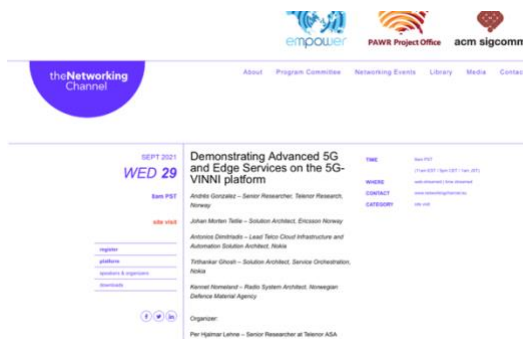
empower

PAWR Project Office

acm sigcomm

theNetworking Channel

About Program Committee Networking Events Library Media Contac

SEPT 2021
WED 29

8am PST

site visit

register
platform
speakers & organizers
downloads

Demonstrating Advanced 5G and Edge Services on the 5G-VINNI platform

Andrés Gonzalez – Senior Researcher, Telenor Research, Norway

Johan Morten Tellie – Solution Architect, Ericsson Norway

Antonios Dimitriadis – Lead Telco Cloud Infrastructure and Automation Solution Architect, Nokia

Tirthankar Ghosh – Solution Architect, Service Orchestration, Nokia

Kennet Nomeland – Radio System Architect, Norwegian Defence Material Agency

Organizer:

Per Hjalmar Lehne – Senior Researcher at Telenor ASA

TIME
8am PST
(11am EST | 5pm CET | 1am JST)

WHERE
web-streamed | time streamed

CONTACT
www.networkingchannel.eu

CATEGORY
site visit